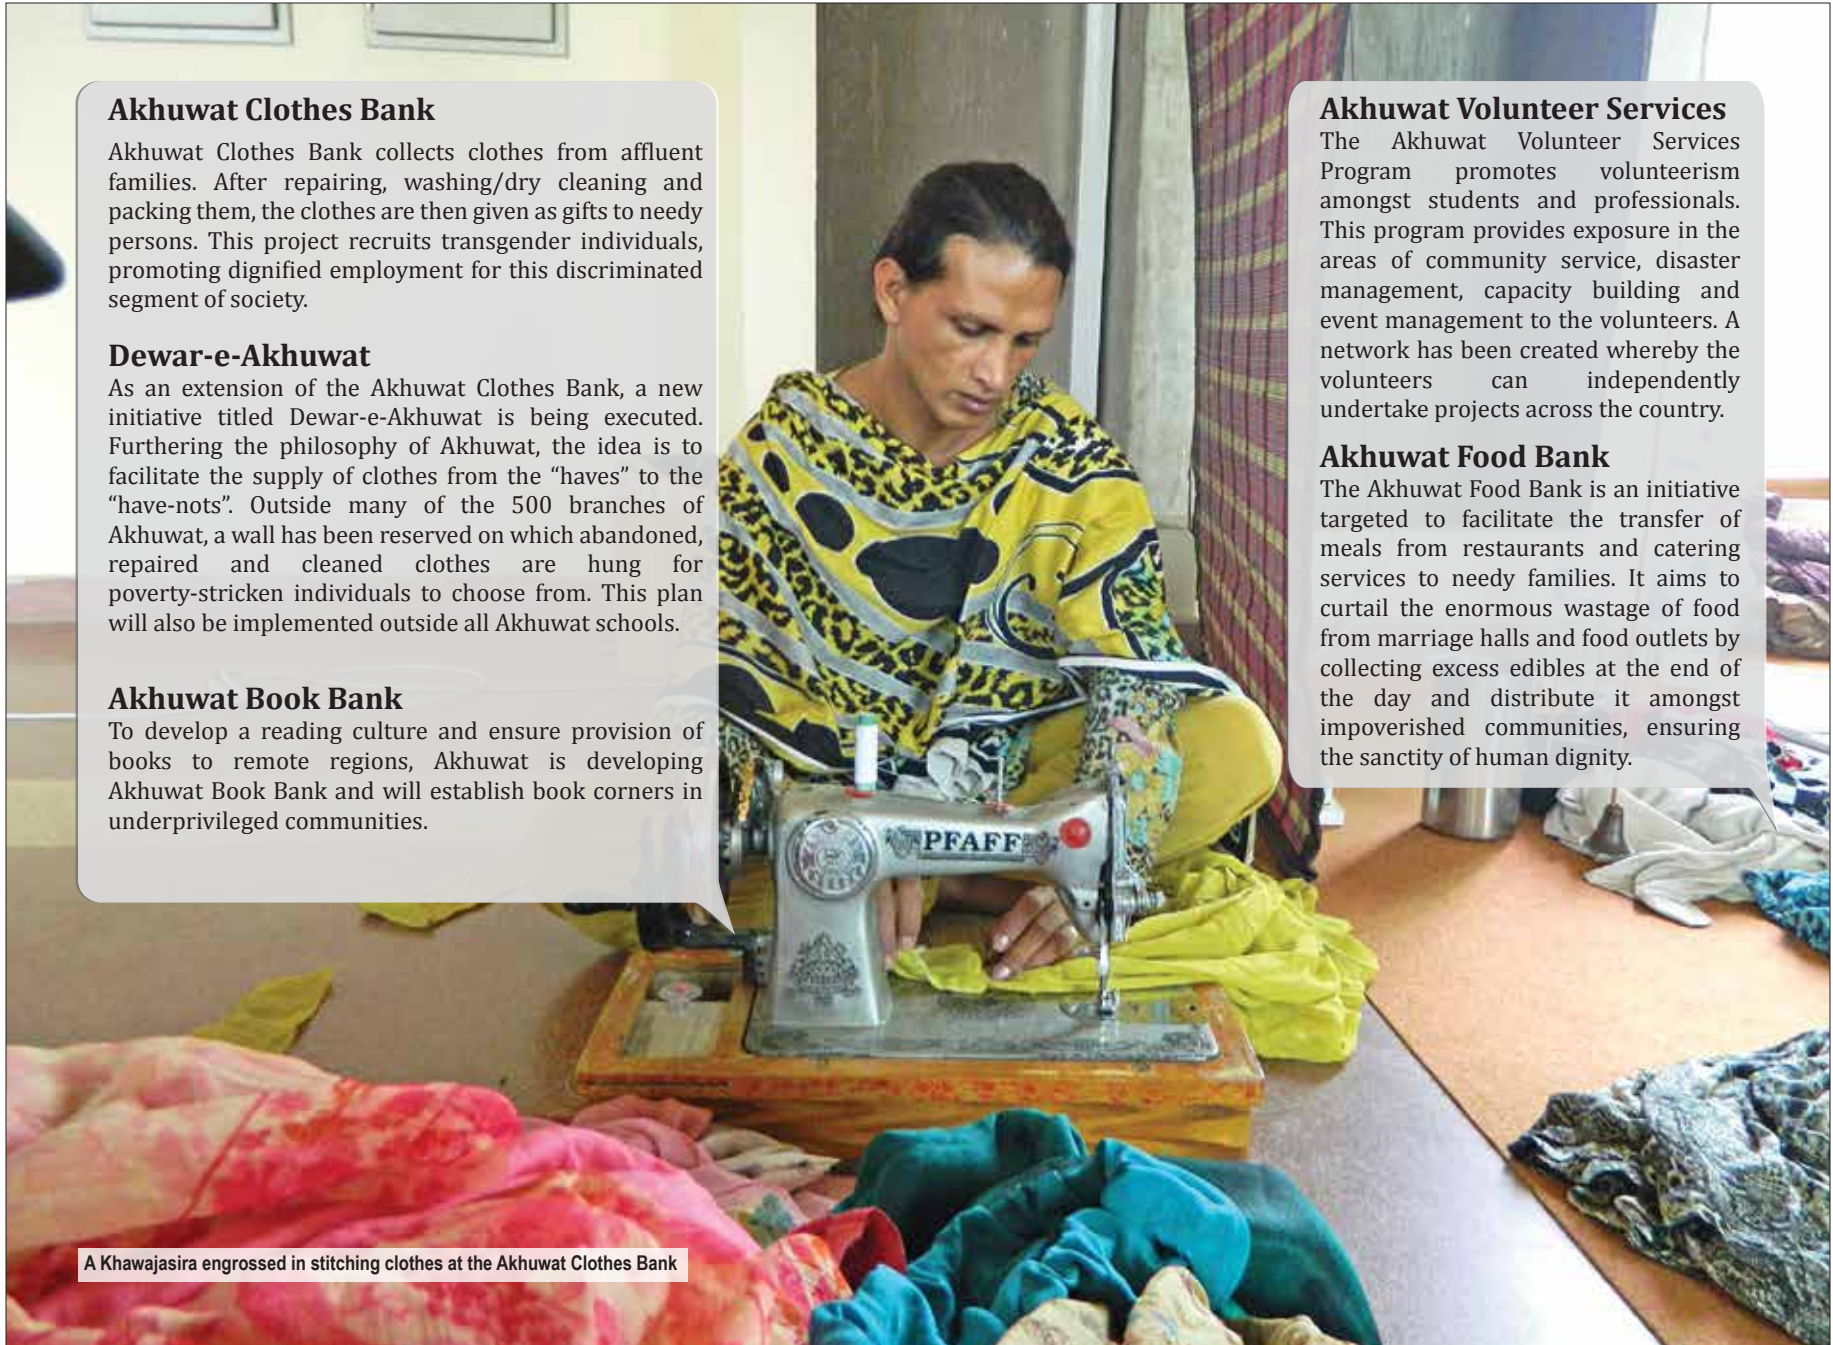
Akhuwat Clothes Bank
Akhuwat Clothes Bank collects clothes from affluent families. After repairing, washing/dry cleaning and packing them, the clothes are then given as gifts to needy persons. This project recruits transgender individuals, promoting dignified employment for this discriminated segment of society.

Dewar-e-Akhuwat
As an extension of the Akhuwat Clothes Bank, a new initiative titled Dewar-e-Akhuwat is being executed. Furthering the philosophy of Akhuwat, the idea is to facilitate the supply of clothes from the "haves" to the "have-nots". Outside many of the 500 branches of Akhuwat, a wall has been reserved on which abandoned, repaired and cleaned clothes are hung for poverty-stricken individuals to choose from. This plan will also be implemented outside all Akhuwat schools.

Akhuwat Book Bank
To develop a reading culture and ensure provision of books to remote regions, Akhuwat is developing Akhuwat Book Bank and will establish book corners in underprivileged communities.

Akhuwat Volunteer Services
The Akhuwat Volunteer Services Program promotes volunteerism amongst students and professionals. This program provides exposure in the areas of community service, disaster management, capacity building and event management to the volunteers. A network has been created whereby the volunteers can independently undertake projects across the country.

Akhuwat Food Bank
The Akhuwat Food Bank is an initiative targeted to facilitate the transfer of meals from restaurants and catering services to needy families. It aims to curtail the enormous wastage of food from marriage halls and food outlets by collecting excess edibles at the end of the day and distribute it amongst impoverished communities, ensuring the sanctity of human dignity.

PFAFF

A Khawajasira engrossed in stitching clothes at the Akhuwat Clothes Bank